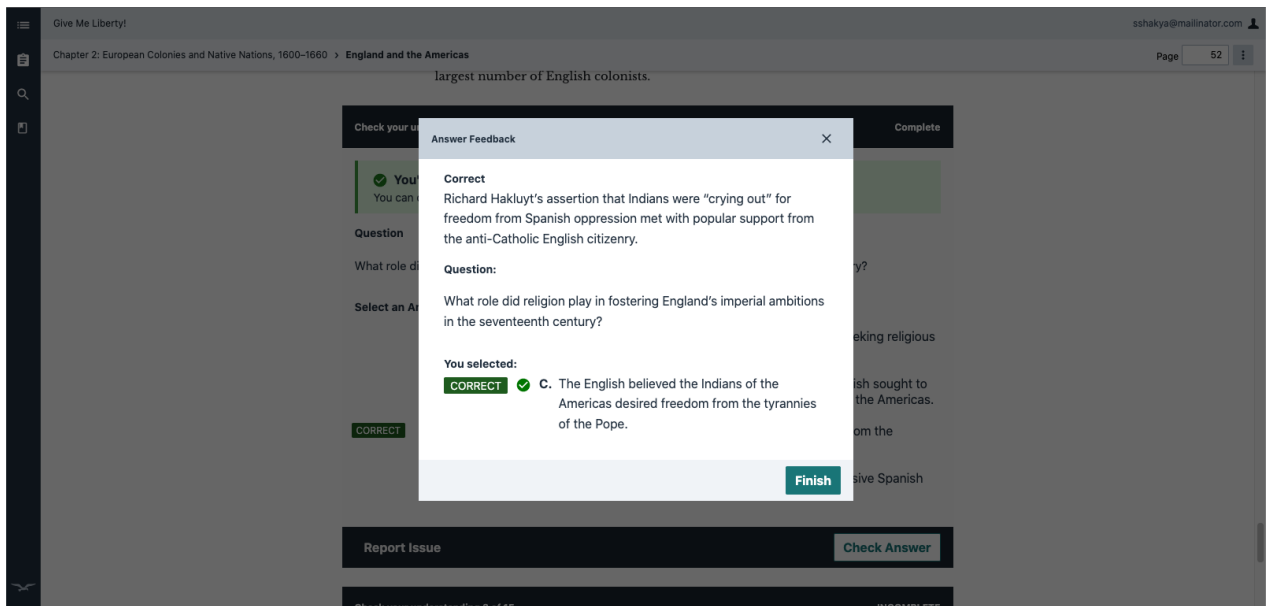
Give Me Liberty!

sshakya@mailinator.com

Chapter 2: European Colonies and Native Nations, 1600–1660 > England and the Americas

Page 52

largest number of English colonists.

Check your u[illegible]

Complete

You'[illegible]
You can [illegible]

Question

What role di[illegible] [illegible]y?

Select an A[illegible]

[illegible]eking religious

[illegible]ish sought to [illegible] the Americas.

CORRECT

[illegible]om the

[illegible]sive Spanish

Answer Feedback

×

Correct
Richard Hakluyt's assertion that Indians were "crying out" for freedom from Spanish oppression met with popular support from the anti-Catholic English citizenry.

Question:

What role did religion play in fostering England's imperial ambitions in the seventeenth century?

You selected:

CORRECT C. The English believed the Indians of the Americas desired freedom from the tyrannies of the Pope.

Finish

Report Issue

Check Answer